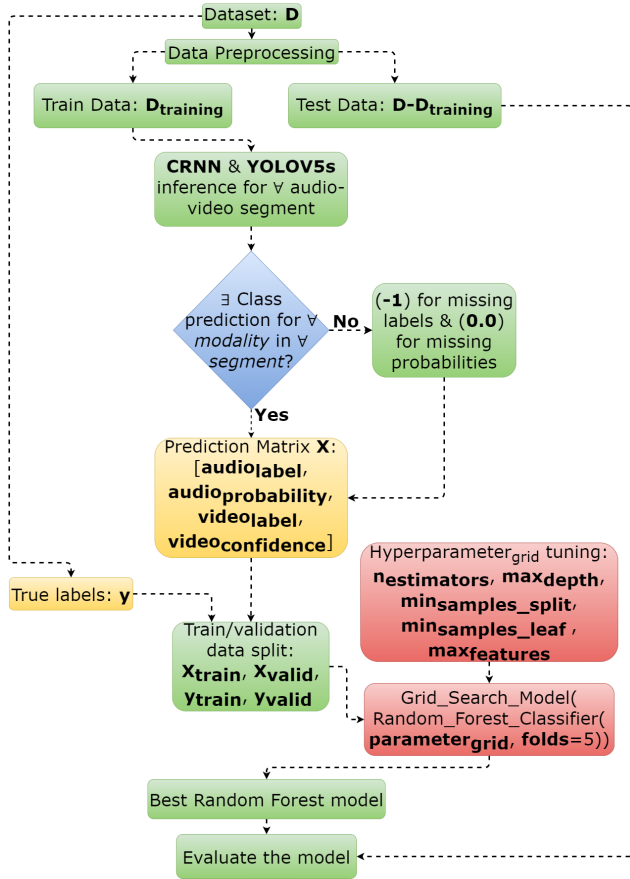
Dataset: **D**

Data Preprocessing

Train Data: $D_{training}$

Test Data: $D-D_{training}$

**CRNN** & **YOLOV5s** inference for ∀ audio-video segment

∃ Class prediction for ∀ *modality* in ∀ *segment*?

No

(**-1**) for missing labels & (**0.0**) for missing probabilities

Yes

Prediction Matrix **X**: [$audio_{label}$, $audio_{probability}$, $video_{label}$, $video_{confidence}$]

True labels: **y**

Hyperparameter$_{grid}$ tuning: $n_{estimators}$, $max_{depth}$, $min_{samples\_split}$, $min_{samples\_leaf}$, $max_{features}$

Train/validation data split: $X_{train}$, $X_{valid}$, $y_{train}$, $y_{valid}$

Grid_Search_Model( Random_Forest_Classifier( $parameter_{grid}$, **folds**=5))

Best Random Forest model

Evaluate the model